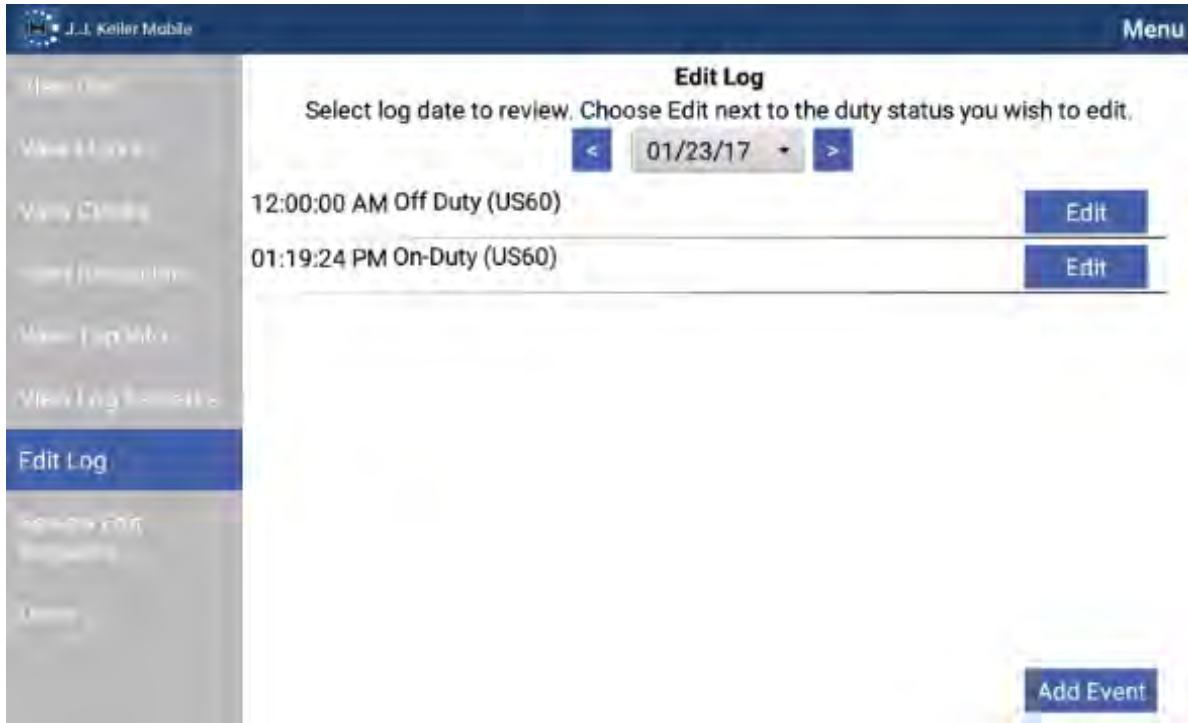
J.J. Keller Mobile

Menu

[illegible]

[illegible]

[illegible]

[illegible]

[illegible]

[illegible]

Edit Log

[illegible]

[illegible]

Edit Log

Select log date to review. Choose Edit next to the duty status you wish to edit.

<

01/23/17

>

12:00:00 AM Off Duty (US60)

Edit

01:19:24 PM On-Duty (US60)

Edit

Add Event